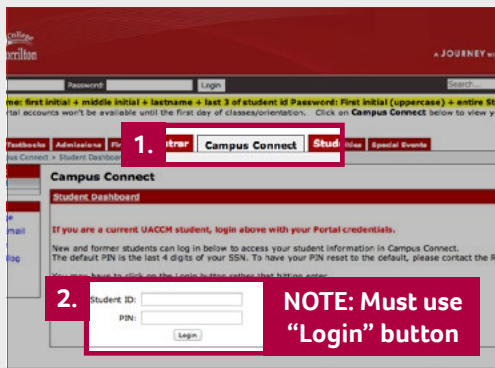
College
orrilton

A JOURNEY W

Password: Login Search...

me: first initial + middle initial + lastname + last 3 of student id Password: First initial (uppercase) + entire St
rtal accounts won't be available until the first day of classes/orientation. Click on Campus Connect below to view y

Textbooks Admissions Fi 1. strar Campus Connect Stud ities Special Events

Connect > Student Dashboard

Campus Connect

Student Dashboard

If you are a current UACCM student, login above with your Portal credentials.

New and former students can log in below to access your student information in Campus Connect.
The default PIN is the last 4 digits of your SSN. To have your PIN reset to the default, please contact the R

You may have to click on the Login button rather that hitting enter

2. Student ID:
PIN:
Login

NOTE: Must use "Login" button

e
mail
log